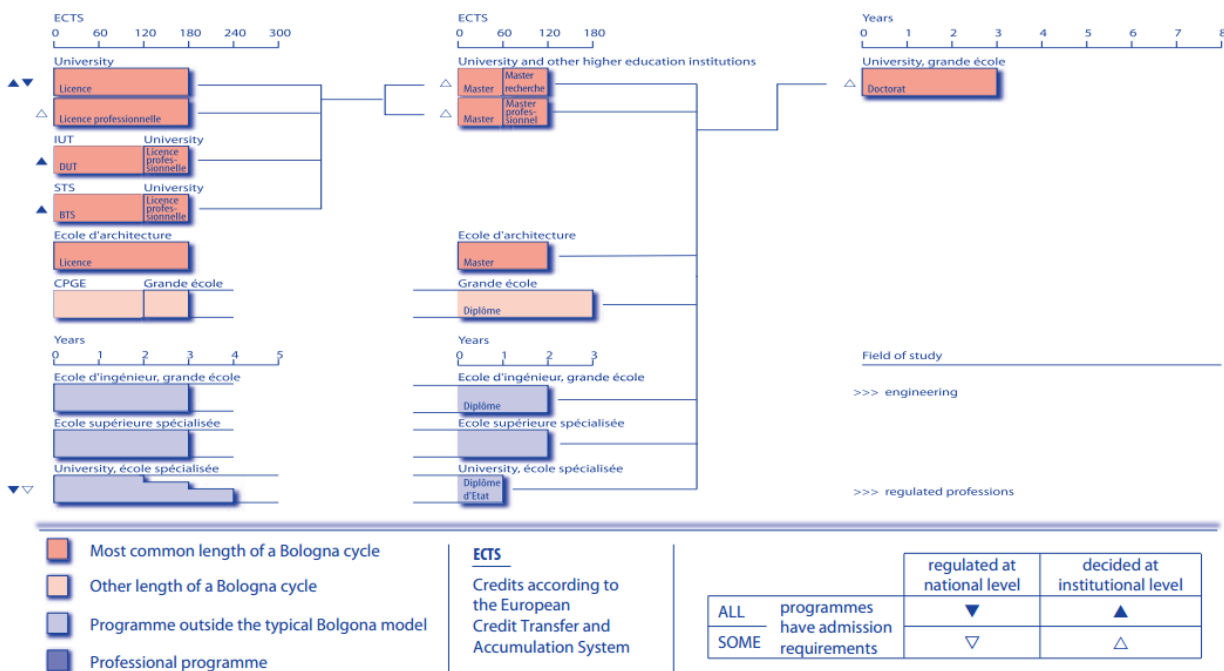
ECTS
0 60 120 180 240 300

University
▲▼ Licence
△ Licence professionnelle
IUT University
▲ DUT Licence professionnelle
STS University
▲ BTS Licence professionnelle
Ecole d'architecture
Licence
CPGE Grande école

Years
0 1 2 3 4 5
Ecole d'ingénieur, grande école
Ecole supérieure spécialisée
University, école spécialisée
▼▽

ECTS
0 60 120 180
University and other higher education institutions
△ Master Master recherche
△ Master Master professionnel
Ecole d'architecture
Master
Grande école
Diplôme

Years
0 1 2 3
Ecole d'ingénieur, grande école
Diplôme
Ecole supérieure spécialisée
University, école spécialisée
Diplôme d'Etat

Years
0 1 2 3 4 5 6 7 8
University, grande école
△ Doctorat

Field of study
>>> engineering
>>> regulated professions

Most common length of a Bologna cycle
Other length of a Bologna cycle
Programme outside the typical Bolgona model
Professional programme

ECTS
Credits according to the European Credit Transfer and Accumulation System

| | | regulated at national level | decided at institutional level |
|---|---|---|---|
| ALL | programmes have admission requirements | ▼ | ▲ |
| SOME | | ▽ | △ |